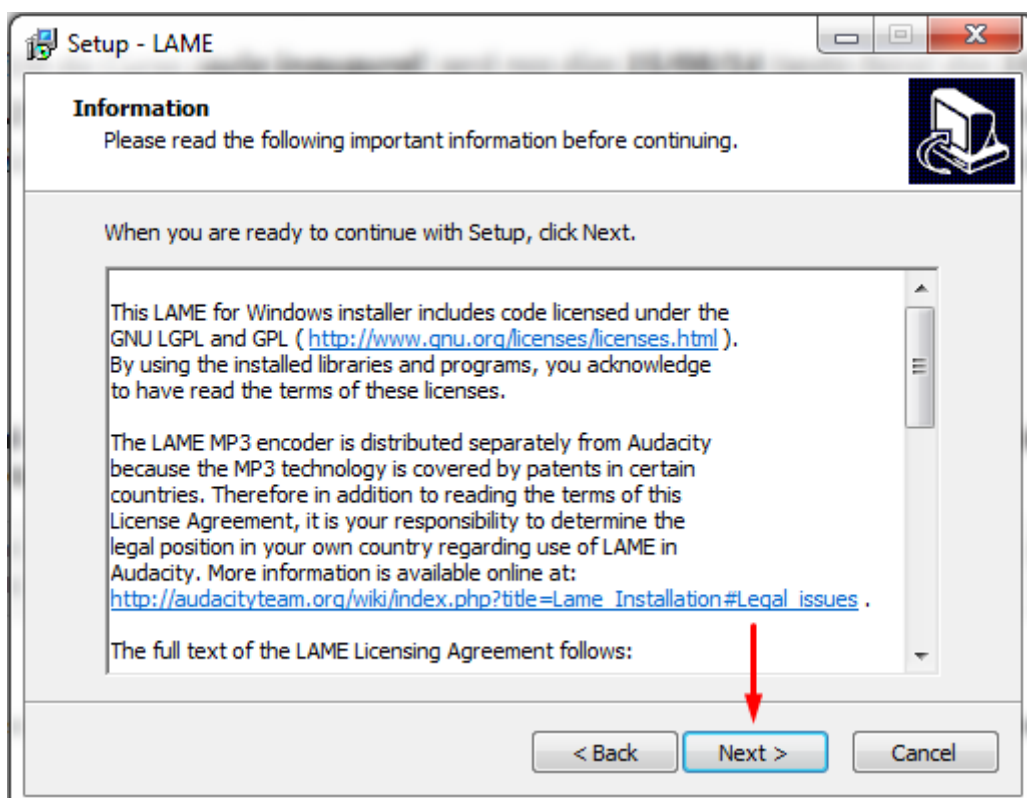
Setup - LAME

Information
Please read the following important information before continuing.

When you are ready to continue with Setup, click Next.

This LAME for Windows installer includes code licensed under the GNU LGPL and GPL ( http://www.gnu.org/licenses/licenses.html ). By using the installed libraries and programs, you acknowledge to have read the terms of these licenses.

The LAME MP3 encoder is distributed separately from Audacity because the MP3 technology is covered by patents in certain countries. Therefore in addition to reading the terms of this License Agreement, it is your responsibility to determine the legal position in your own country regarding use of LAME in Audacity. More information is available online at: http://audacityteam.org/wiki/index.php?title=Lame_Installation#Legal_issues .

The full text of the LAME Licensing Agreement follows:

< Back
Next >
Cancel